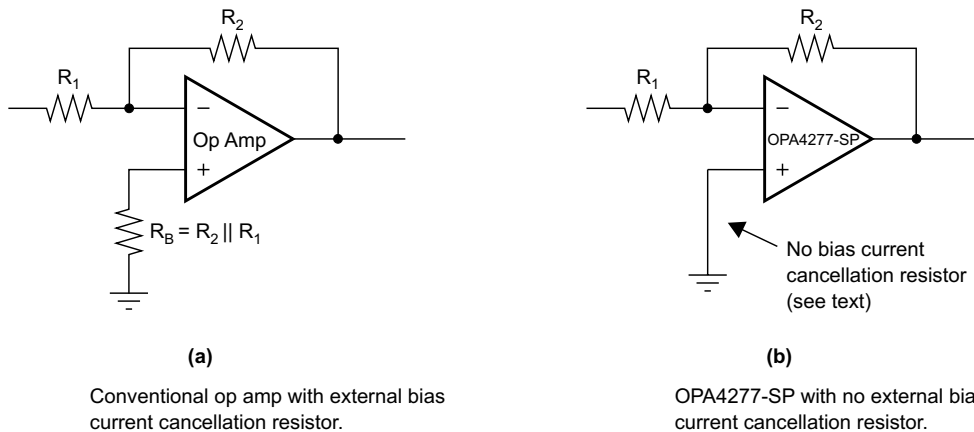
$R_2$

$R_1$

–

Op Amp

+

$R_B = R_2 \parallel R_1$

(a)

Conventional op amp with external bias current cancellation resistor.

$R_2$

$R_1$

–

OPA4277-SP

+

No bias current cancellation resistor (see text)

(b)

OPA4277-SP with no external bia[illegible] current cancellation resistor.